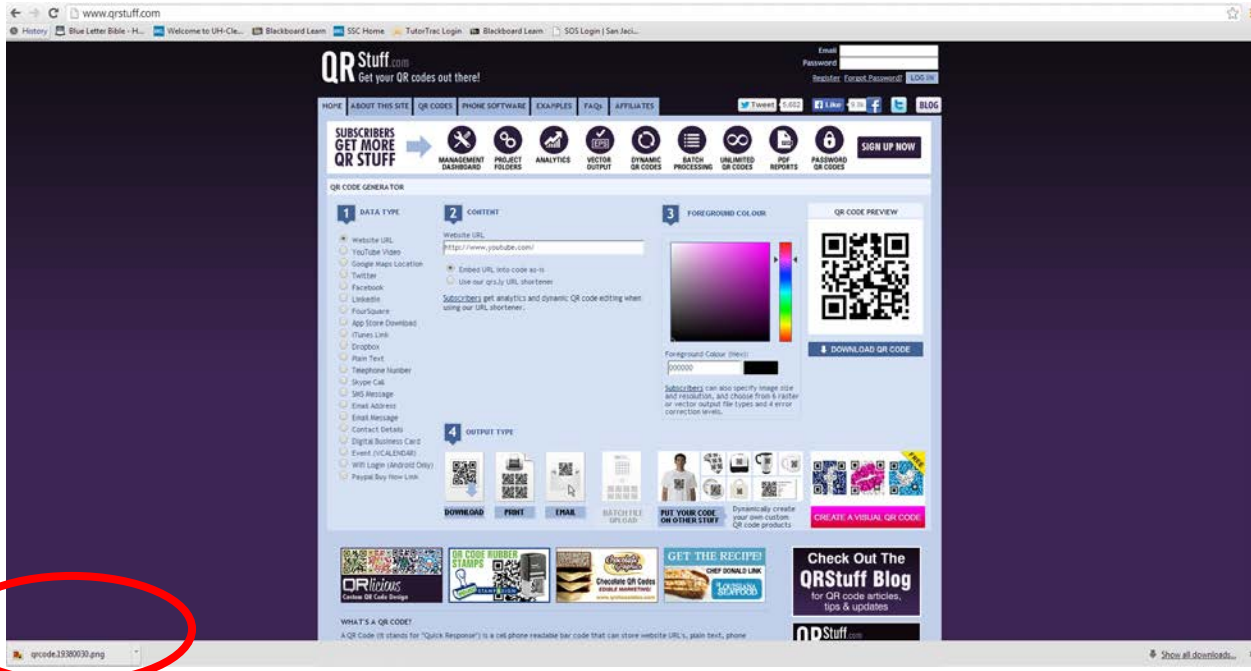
www.qrstuff.com

History Blue Letter Bible - H... Welcome to UH-Cle... Blackboard Learn SSC Home TutorTrac Login Blackboard Learn SOS Login | San Jaci...

QR Stuff.com Get your QR codes out there!

Email
Password
Register Forgot Password? LOG IN

HOME ABOUT THIS SITE QR CODES PHONE SOFTWARE EXAMPLES FAQs AFFILIATES

Tweet 5,652 Like BLOG

SUBSCRIBERS GET MORE QR STUFF

MANAGEMENT DASHBOARD PROJECT FOLDERS ANALYTICS VECTOR OUTPUT DYNAMIC QR CODES BATCH PROCESSING UNLIMITED QR CODES PDF REPORTS PASSWORD QR CODES SIGN UP NOW

QR CODE GENERATOR

1 DATA TYPE

Website URL
YouTube Video
Google Maps Location
Twitter
Facebook
LinkedIn
FourSquare
App Store Download
iTunes Link
Dropbox
Plain Text
Telephone Number
Skype Call
SMS Message
Email Address
Email Message
Contact Details
Digital Business Card
Event (VCALENDAR)
Wifi Login (Android Only)
Paypal Buy Now Link

2 CONTENT

Website URL
http://www.youtube.com/

Embed URL into code as-is
Use our qrs.ly URL shortener

Subscribers get analytics and dynamic QR code editing when using our URL shortener.

3 FOREGROUND COLOUR

Foreground Colour (Hex)
000000

Subscribers can also specify image size and resolution, and choose from 6 raster or vector output file types and 4 error correction levels.

QR CODE PREVIEW

DOWNLOAD QR CODE

4 OUTPUT TYPE

DOWNLOAD PRINT EMAIL BATCH FILE UPLOAD PUT YOUR CODE ON OTHER STUFF

Dynamically create your own custom QR code products

FREE

CREATE A VISUAL QR CODE

QRlicious Custom QR Code Design

QR CODE RUBBER STAMPS

Chocolate QR Codes EDIBLE MARKETING!

GET THE RECIPE! CHEF DONALD LINK

Check Out The QRStuff Blog for QR code articles, tips & updates

WHAT'S A QR CODE?

A QR Code (it stands for "Quick Response") is a cell phone readable bar code that can store website URL's, plain text, phone

QRStuff.com

qrcode.19380030.png

Show all downloads...